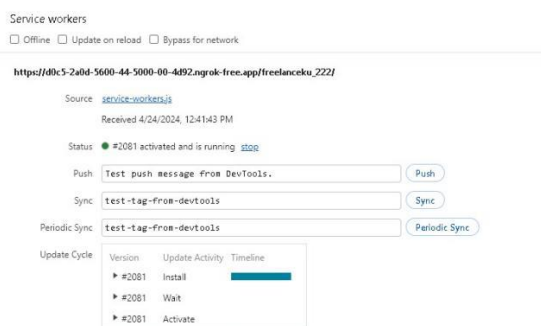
Service workers

Offline Update on reload Bypass for network

https://d0c5-2a0d-5600-44-5000-00-4d92.ngrok-free.app/freelanceku_222/

Source service-workers.js

Received 4/24/2024, 12:41:43 PM

Status #2081 activated and is running stop

Push Test push message from DevTools. Push

Sync test-tag-from-devtools Sync

Periodic Sync test-tag-from-devtools Periodic Sync

Update Cycle

| Version | Update Activity | Timeline |
|---|---|---|
| ▸ #2081 | Install | |
| ▸ #2081 | Wait | |
| ▸ #2081 | Activate | |